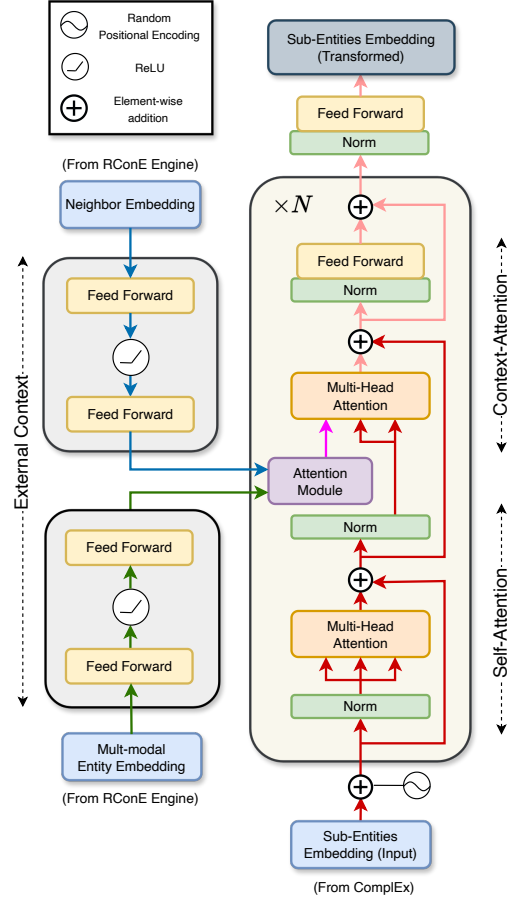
Random Positional Encoding

ReLU

Element-wise addition

(From RConE Engine)

Neighbor Embedding

Feed Forward

Feed Forward

External Context

Feed Forward

Feed Forward

Mult-modal Entity Embedding

(From RConE Engine)

Sub-Entities Embedding (Transformed)

Feed Forward

Norm

$\times N$

Feed Forward

Norm

Multi-Head Attention

Attention Module

Norm

Multi-Head Attention

Norm

Context-Attention

Self-Attention

Sub-Entities Embedding (Input)

(From ComplEx)